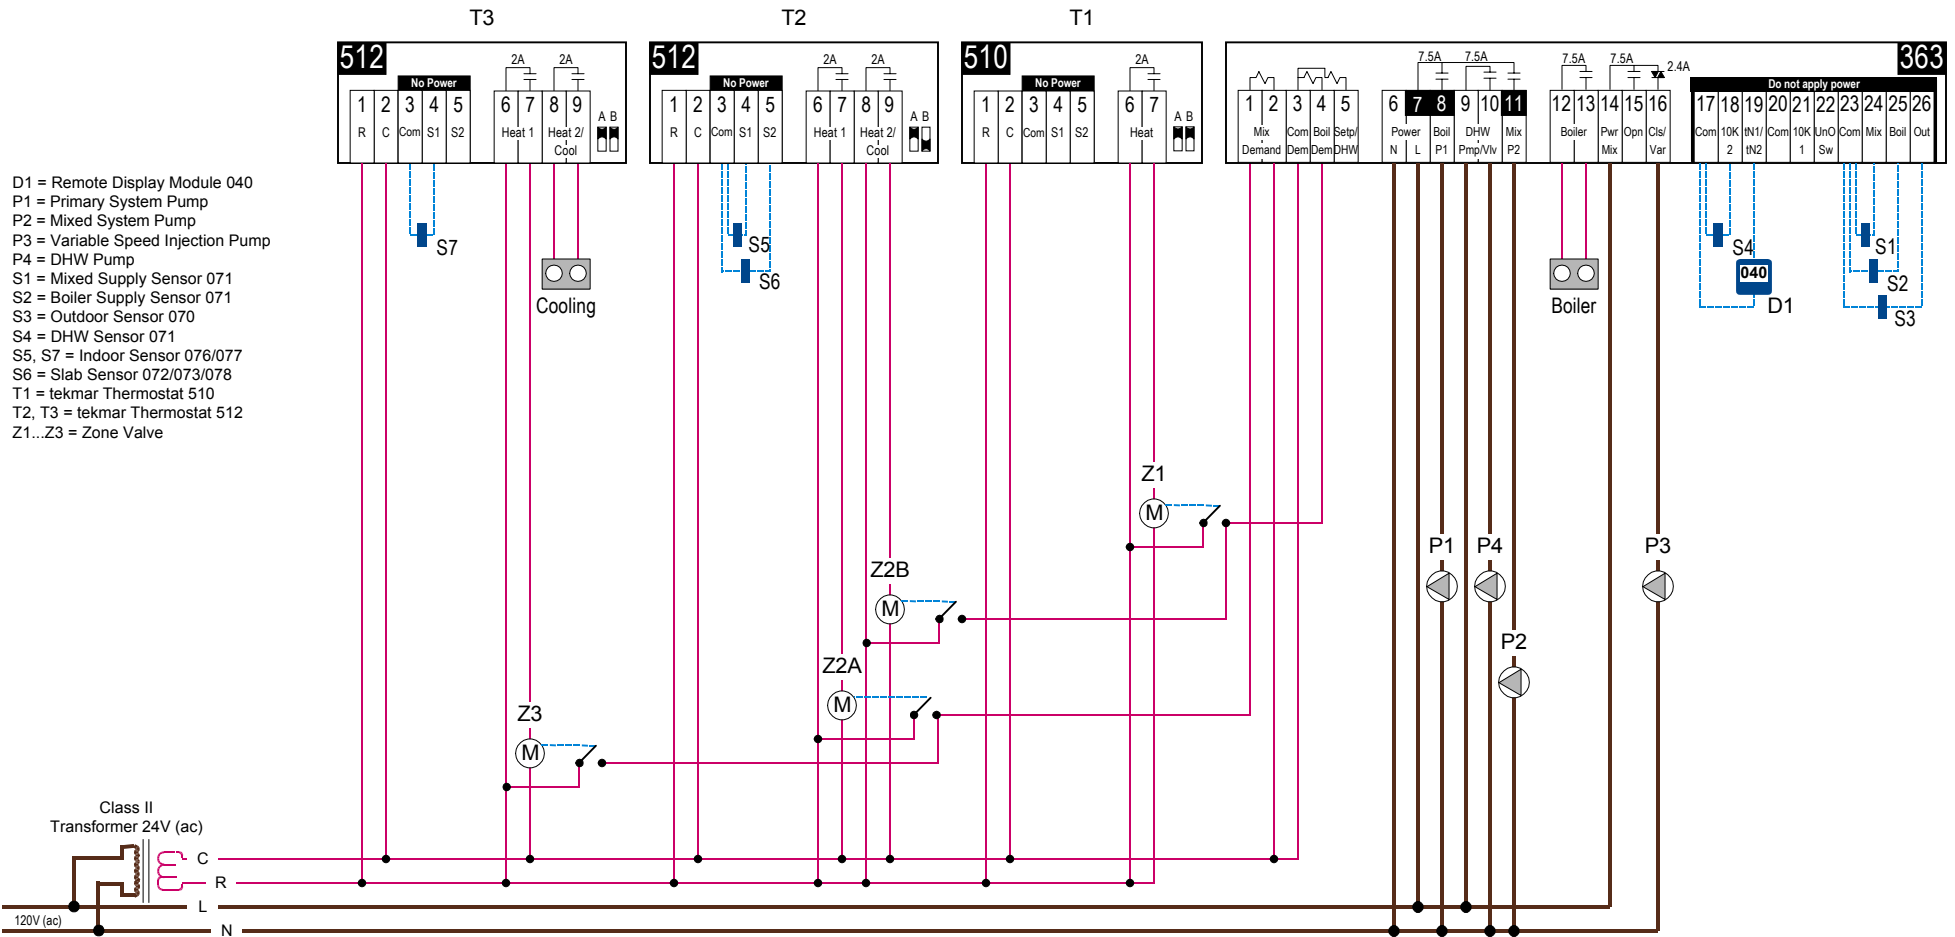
T3

512
2A 2A
No Power
1 2 3 4 5 6 7 8 9
R C Com S1 S2 Heat 1 Heat 2/ Cool
A B

T2

512
2A 2A
No Power
1 2 3 4 5 6 7 8 9
R C Com S1 S2 Heat 1 Heat 2/ Cool
A B

T1

510
2A
No Power
1 2 3 4 5 6 7
R C Com S1 S2 Heat
A B

363
7.5A 7.5A 7.5A 7.5A 2.4A
Do not apply power
1 2 3 4 5 6 7 8 9 10 11 12 13 14 15 16 17 18 19 20 21 22 23 24 25 26
Mix Demand Com Dem Boil Dem Setp/ DHW Power N L Boil P1 DHW Pmp/Vlv Mix P2 Boiler Pwr Mix Opn Cls/ Var Com 10K 2 tN1/ tN2 Com 10K 1 UnO Sw Com Mix Boil Out

D1 = Remote Display Module 040
P1 = Primary System Pump
P2 = Mixed System Pump
P3 = Variable Speed Injection Pump
P4 = DHW Pump
S1 = Mixed Supply Sensor 071
S2 = Boiler Supply Sensor 071
S3 = Outdoor Sensor 070
S4 = DHW Sensor 071
S5, S7 = Indoor Sensor 076/077
S6 = Slab Sensor 072/073/078
T1 = tekmar Thermostat 510
T2, T3 = tekmar Thermostat 512
Z1...Z3 = Zone Valve

S7
Cooling
S5
S6
Boiler
S4
040
D1
S1
S2
S3
Z1
M
P1 P4 P3
Z2B
M
P2
Z2A
M
Z3
M

Class II
Transformer 24V (ac)
C
R
L
120V (ac)
N